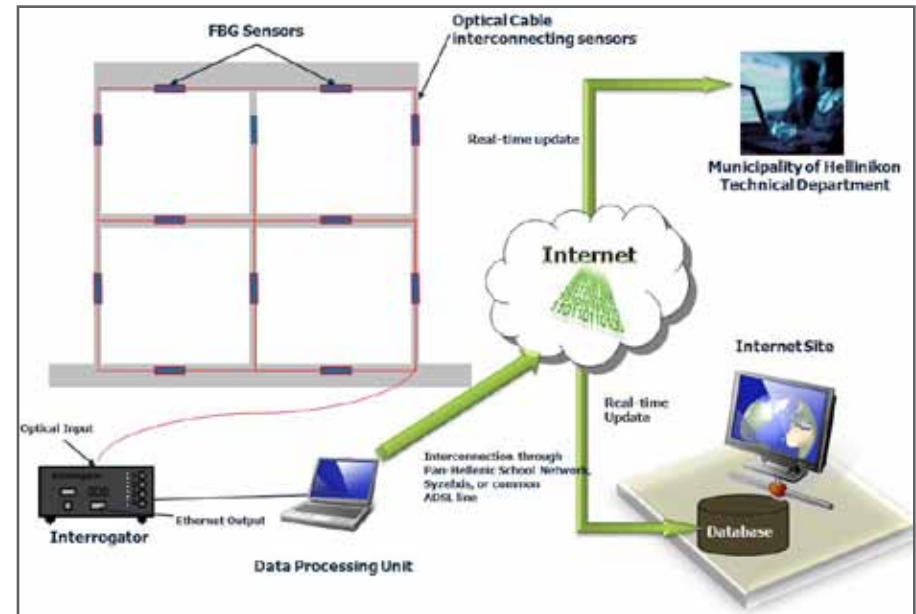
FBG Sensors

Optical Cable interconnecting sensors

Real-time update

Municipality of Hellinikon Technical Department

Internet

Internet Site

Real-time Update

Optical Input

Interconnection through Pan-Hellenic School Network, Syzefxis, or common ADSL line

Ethernet Output

Interrogator

Database

Data Processing Unit